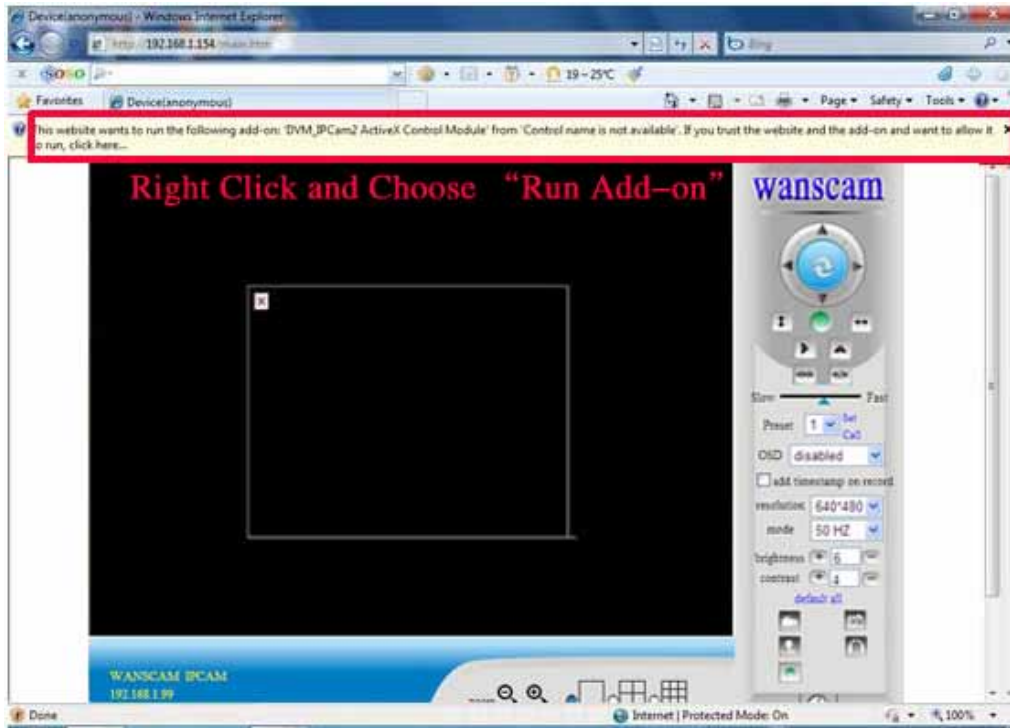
Device(anonymous) - Windows Internet Explorer

http://192.168.1.154/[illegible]

Bing

SOSO

19~25°C

Favorites

Device(anonymous)

Page ▾ Safety ▾ Tools ▾

This website wants to run the following add-on: 'DVM_IPCam2 ActiveX Control Module' from 'Control name is not available'. If you trust the website and the add-on and want to allow it to run, click here...

Right Click and Choose "Run Add-on"

wanscam

Slow Fast

Preset 1 Set Call

OSD disabled

add timestamp on record

resolution 640*480

mode 50 HZ

brightness 6

contrast 4

default all

WANSCAM IPCAM
192.168.1.99

Done

Internet | Protected Mode: On

100%